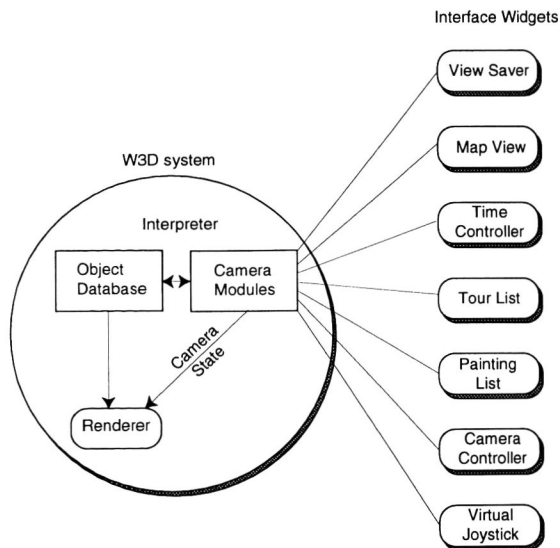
Interface Widgets

View Saver

Map View

W3D system

Interpreter

Time Controller

Object Database

Camera Modules

Tour List

Camera State

Painting List

Renderer

Camera Controller

Virtual Joystick